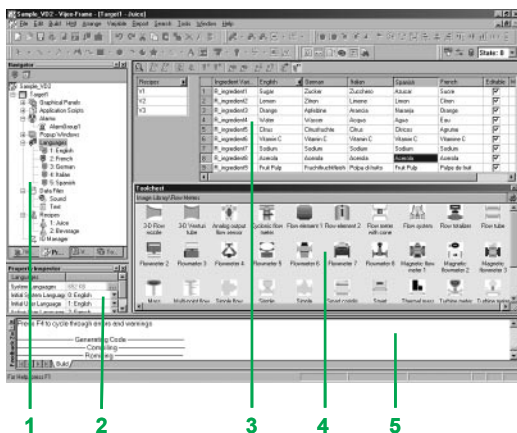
Sample_VD2 - Vijeo Frame - [Target1 - Juice]

File Edit Build Hdt Arrange Variable Report Search Tools Window Help

State: 0

Navigator

Sample_VD2
Target1
Graphical Panels
Application Scripts
Alarms
AlarmGroup1
Popup Windows
Languages
1: English
2: French
3: German
4: Italian
5: Spanish
Data Files
Sound
Text
Recipes
1: Juice
2: Beverage
Manager

| Recipes |
|---|
| V1 |
| V2 |
| V3 |

| | Ingredient Var... | English | German | Italian | Spanish | French | Editable |
|---|---|---|---|---|---|---|---|
| 1 | R_ingredient1 | Sugar | Zucker | Zucchero | Azucar | Sucre | ☑ |
| 2 | R_ingredient2 | Lemon | Zitron | Limone | Limon | Citron | ☑ |
| 3 | R_ingredient3 | Orange | Apfelsine | Arancia | Naranja | Orange | ☑ |
| 4 | R_ingredient4 | Water | Wasser | Acqua | Agua | Eau | ☑ |
| 5 | R_ingredient5 | Citrus | Citrusfrüchte | Citrus | Citricos | Agrume | ☑ |
| 6 | R_ingredient6 | Vitamin C | Vitamin C | Vitamin C | Vitamin C | Vitamin C | ☑ |
| 7 | R_ingredient7 | Sodium | Sodium | Sodium | Sodium | Sodium | ☑ |
| 8 | R_ingredient8 | Acerola | Acerola | Acerola | Acerola | Acerola | ☑ |
| 9 | R_ingredient9 | Fruit Pulp | Fruchtfleisch | Polpa di frutta | Fruit Pulp | Pulpe de fruit | ☑ |

Toolchest

Image Library/Flow Meters

3-D Flow nozzle | 3-D Venturi tube | Analog output flow sensor | Cyclonic flow meter | Flow element 1 | Flow element 2 | Flow meter with cover | Flow system | Flow totalizer | Flow tube
Flowmeter 2 | Flowmeter 3 | Flowmeter 4 | Flowmeter 5 | Flowmeter 6 | Flowmeter 7 | Flowmeter 8 | Magnetic flow meter 1 | Magnetic flowmeter 2 | Magnetic flowmeter 3
Mass | Multipoint flow | Single flow | Sterile | Sterile | Smart rotatio | Smart | Thermal mass | Turbine meter | Turbine meter

Property Inspector

System Languages
Initial System Language: 0: English
Initial User Language: 1: English

Press F4 to cycle through errors and warnings
Generating Code
Compiling
Running

Build

For Help, press F1

1 2 3 4 5